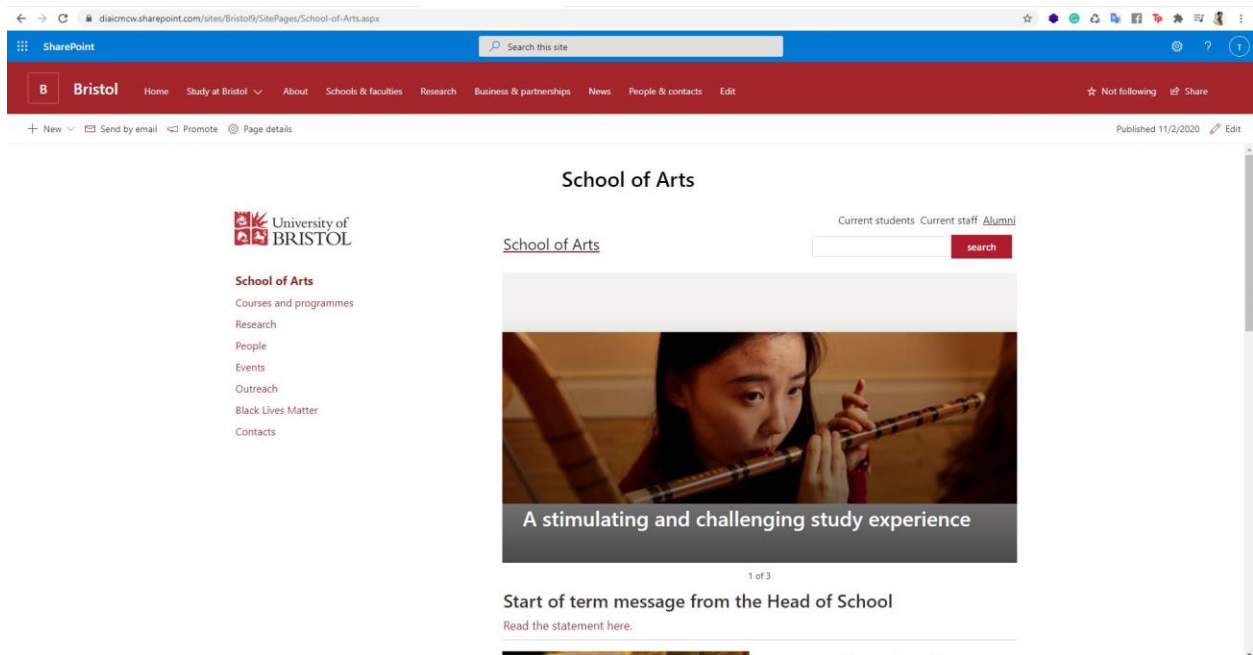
diaicmcw.sharepoint.com/sites/Bristol9/SitePages/School-of-Arts.aspx

SharePoint

Search this site

B Bristol Home Study at Bristol About Schools & faculties Research Business & partnerships News People & contacts Edit

Not following Share

+ New Send by email Promote Page details

Published 11/2/2020 Edit

School of Arts

University of BRISTOL

Current students Current staff Alumni

School of Arts

search

School of Arts
Courses and programmes
Research
People
Events
Outreach
Black Lives Matter
Contacts

A stimulating and challenging study experience

1 of 3

Start of term message from the Head of School

Read the statement here.